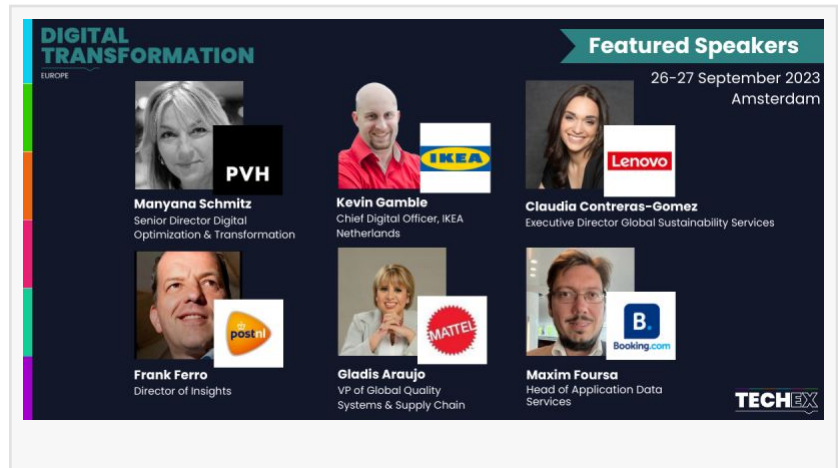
DIGITAL TRANSFORMATION
EUROPE

Featured Speakers

26-27 September 2023
Amsterdam

PVH
Manyana Schmitz
Senior Director Digital Optimization & Transformation

IKEA
Kevin Gamble
Chief Digital Officer, IKEA Netherlands

Lenovo
Claudia Contreras-Gomez
Executive Director Global Sustainability Services

postnl
Frank Ferro
Director of Insights

MATTEL
Gladis Araujo
VP of Global Quality Systems & Supply Chain

B.
Booking.com
Maxim Foursa
Head of Application Data Services

TECHEX